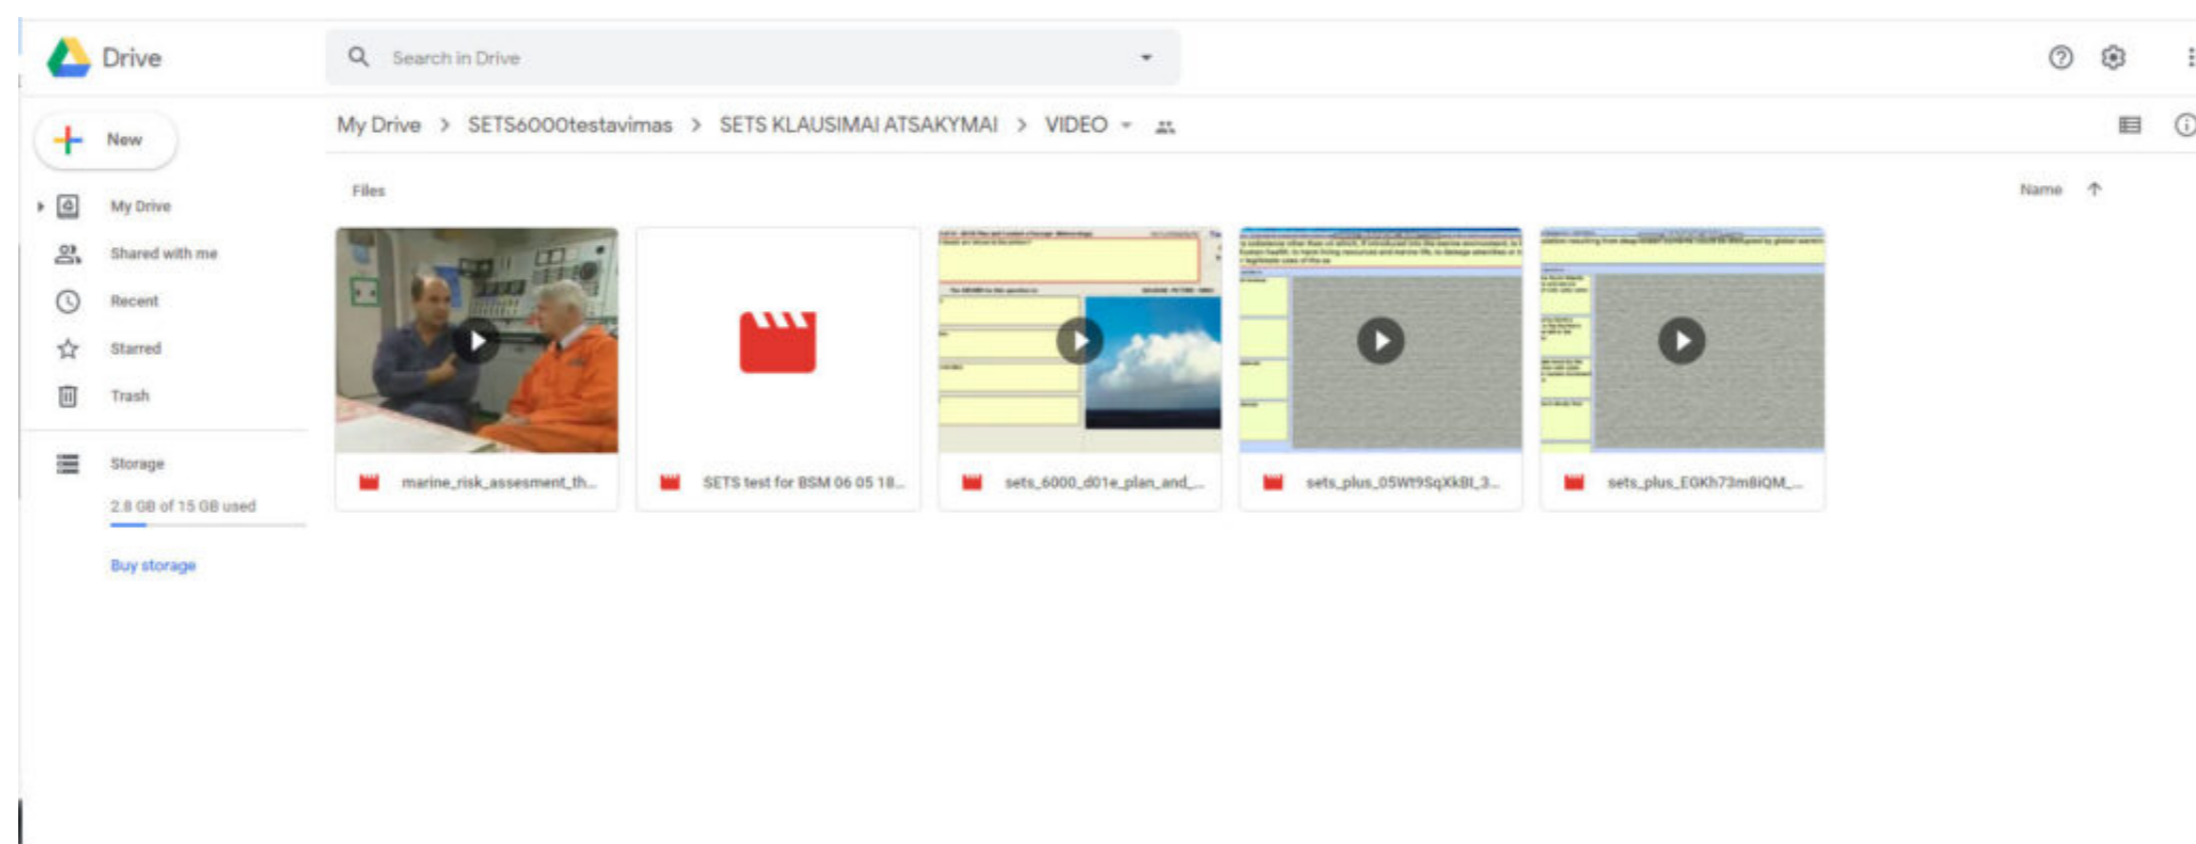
Drive

Search in Drive

New

My Drive

Shared with me

Recent

Starred

Trash

Storage

2.8 GB of 15 GB used

Buy storage

My Drive > SETS6000testavimas > SETS KLAUSIMAI ATSAKYMAI > VIDEO

Files

Name

marine_risk_assesment_th...

SETS test for BSM 06 05 18...

sets_6000_d01e_plan_and_...

sets_plus_05Wt9SqXkBI_3...

sets_plus_EGKh73m8iQM_...